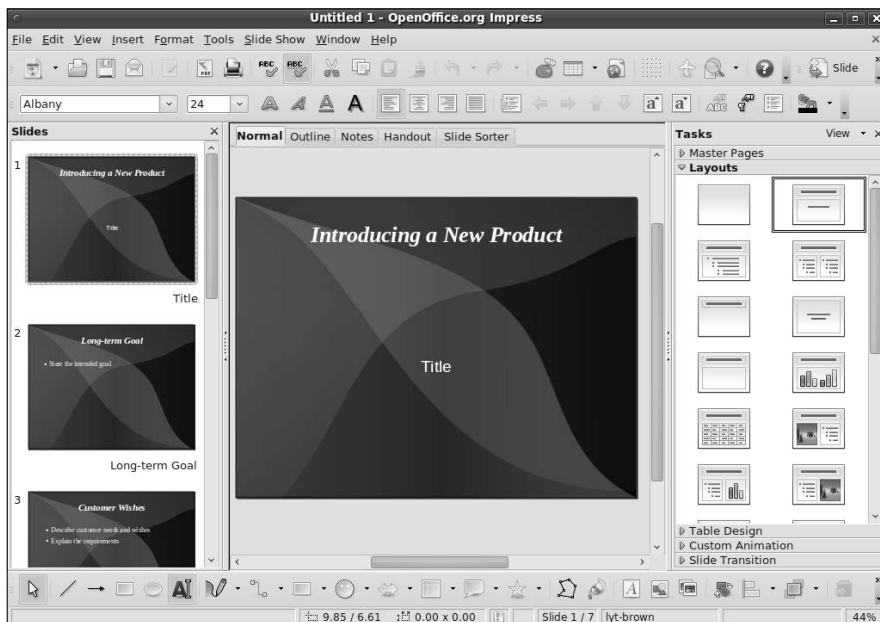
Untitled 1 - OpenOffice.org Impress

File Edit View Insert Format Tools Slide Show Window Help

Slide

Albany 24

Slides

1
Introducing a New Product
Title
Title

2
Long-term Goal
• State the intended goal
Long-term Goal

3
Customer Wishes
• Describe customer needs and wishes
• Explain the requirements

Normal Outline Notes Handout Slide Sorter

Introducing a New Product

Title

Tasks View

▷ Master Pages
▽ Layouts

▷ Table Design
▷ Custom Animation
▷ Slide Transition

9.85 / 6.61 0.00 x 0.00 Slide 1 / 7 lyt-brown 44%